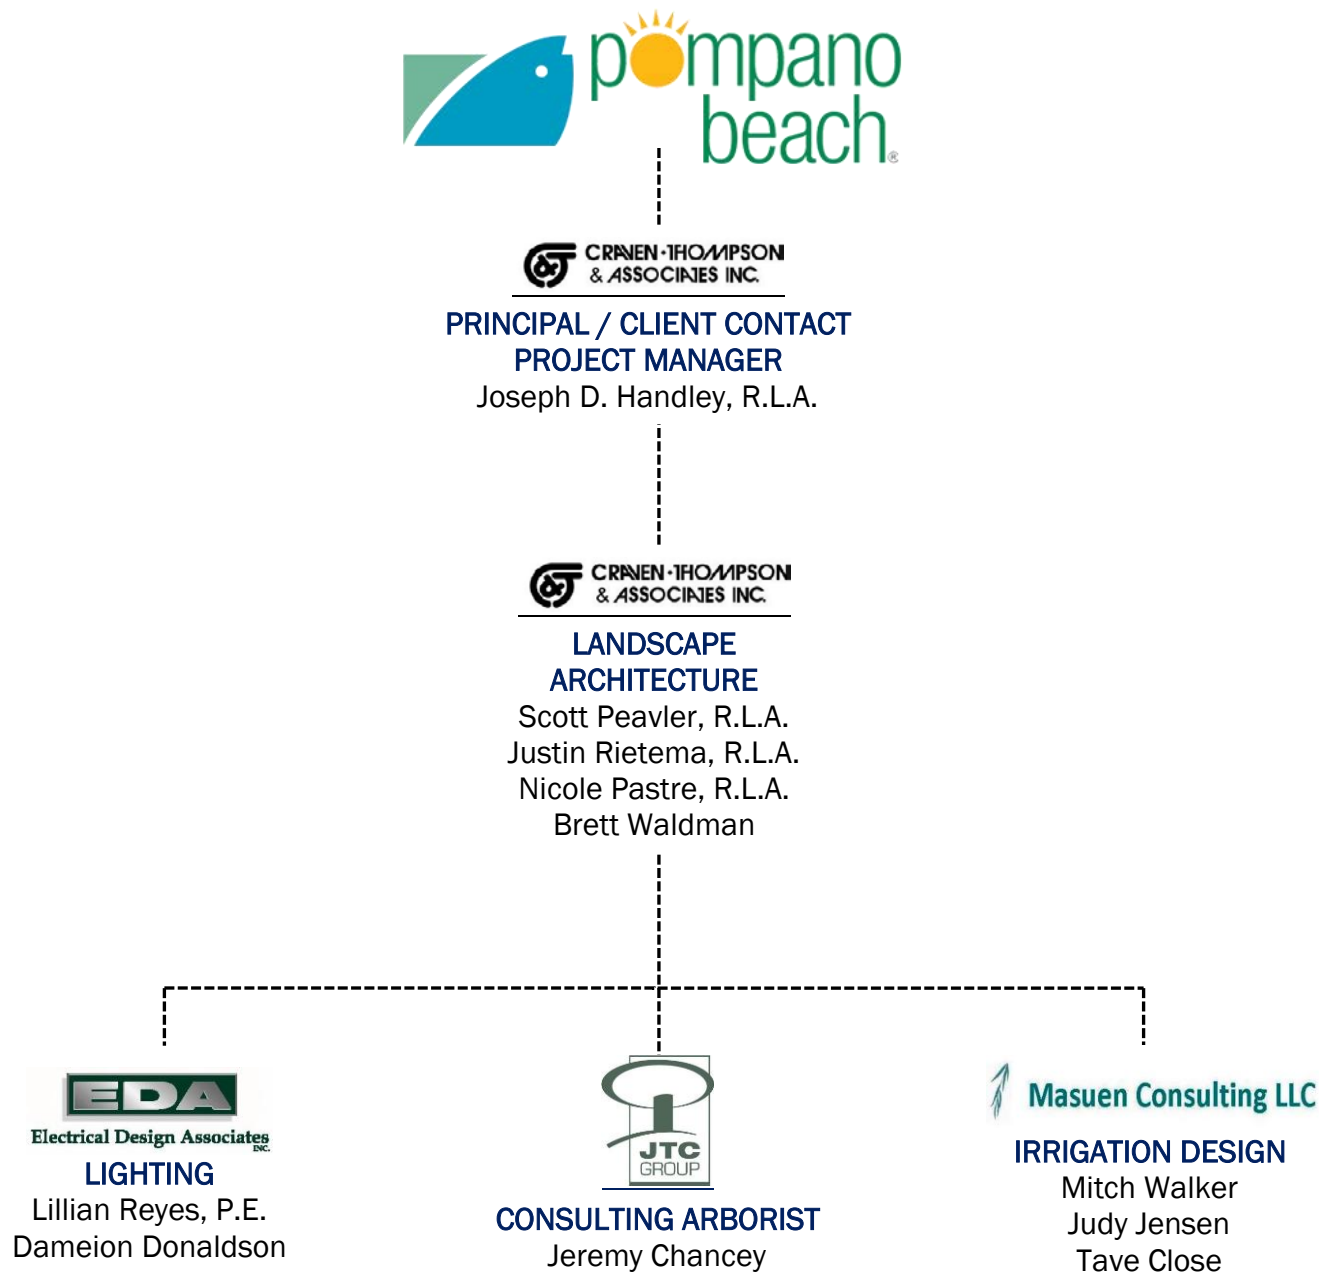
pompano beach®

CRAVEN·THOMPSON & ASSOCIATES INC.

PRINCIPAL / CLIENT CONTACT
PROJECT MANAGER
Joseph D. Handley, R.L.A.

CRAVEN·THOMPSON & ASSOCIATES INC.

LANDSCAPE ARCHITECTURE
Scott Peavler, R.L.A.
Justin Rietema, R.L.A.
Nicole Pastre, R.L.A.
Brett Waldman

EDA
Electrical Design Associates INC.
LIGHTING
Lillian Reyes, P.E.
Dameion Donaldson

JTC GROUP
CONSULTING ARBORIST
Jeremy Chancey

Masuen Consulting LLC
IRRIGATION DESIGN
Mitch Walker
Judy Jensen
Tave Close